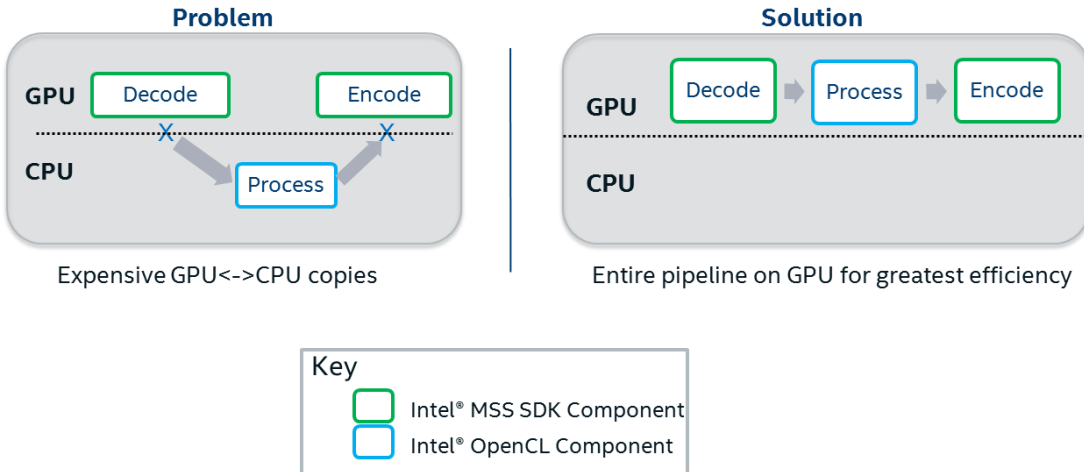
Problem

GPU
Decode
Encode
CPU
Process

Expensive GPU<->CPU copies

Solution

GPU
Decode
Process
Encode
CPU

Entire pipeline on GPU for greatest efficiency

Key
Intel® MSS SDK Component
Intel® OpenCL Component